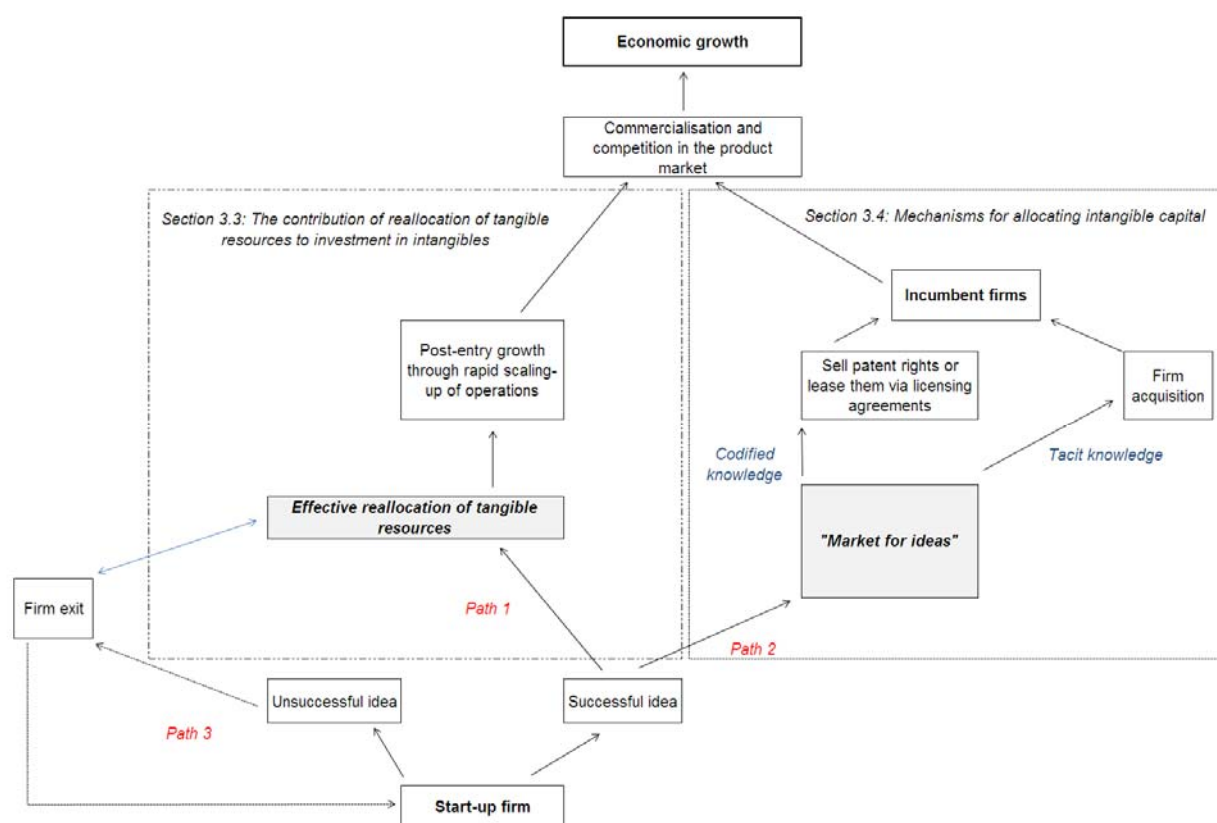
Economic growth

Commercialisation and competition in the product market

Section 3.3: The contribution of reallocation of tangible resources to investment in intangibles

Section 3.4: Mechanisms for allocating intangible capital

Incumbent firms

Post-entry growth through rapid scaling-up of operations

Sell patent rights or lease them via licensing agreements

Firm acquisition

Codified knowledge

Tacit knowledge

Effective reallocation of tangible resources

"Market for ideas"

Firm exit

Path 1

Path 2

Unsuccessful idea

Successful idea

Path 3

Start-up firm